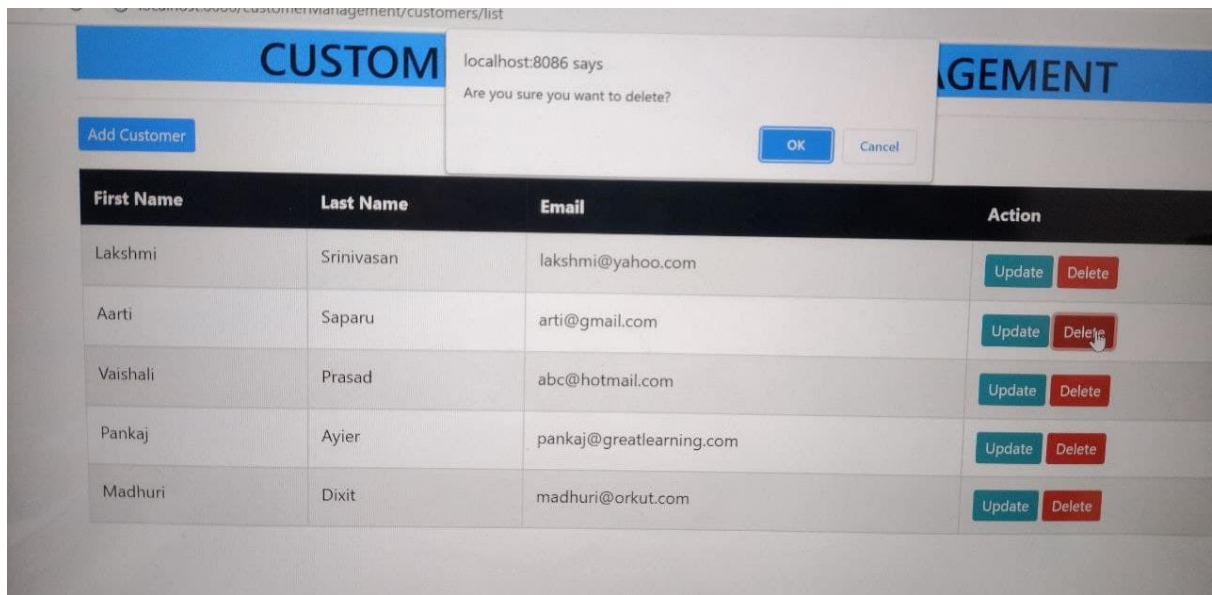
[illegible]customerManagement/customers/list

CUSTOM

localhost:8086 says

Are you sure you want to delete?

OK Cancel

AGEMENT

Add Customer

| First Name | Last Name | Email | Action |
|---|---|---|---|
| Lakshmi | Srinivasan | lakshmi@yahoo.com | Update Delete |
| Aarti | Saparu | arti@gmail.com | Update Delete |
| Vaishali | Prasad | abc@hotmail.com | Update Delete |
| Pankaj | Ayier | pankaj@greatlearning.com | Update Delete |
| Madhuri | Dixit | madhuri@orkut.com | Update Delete |